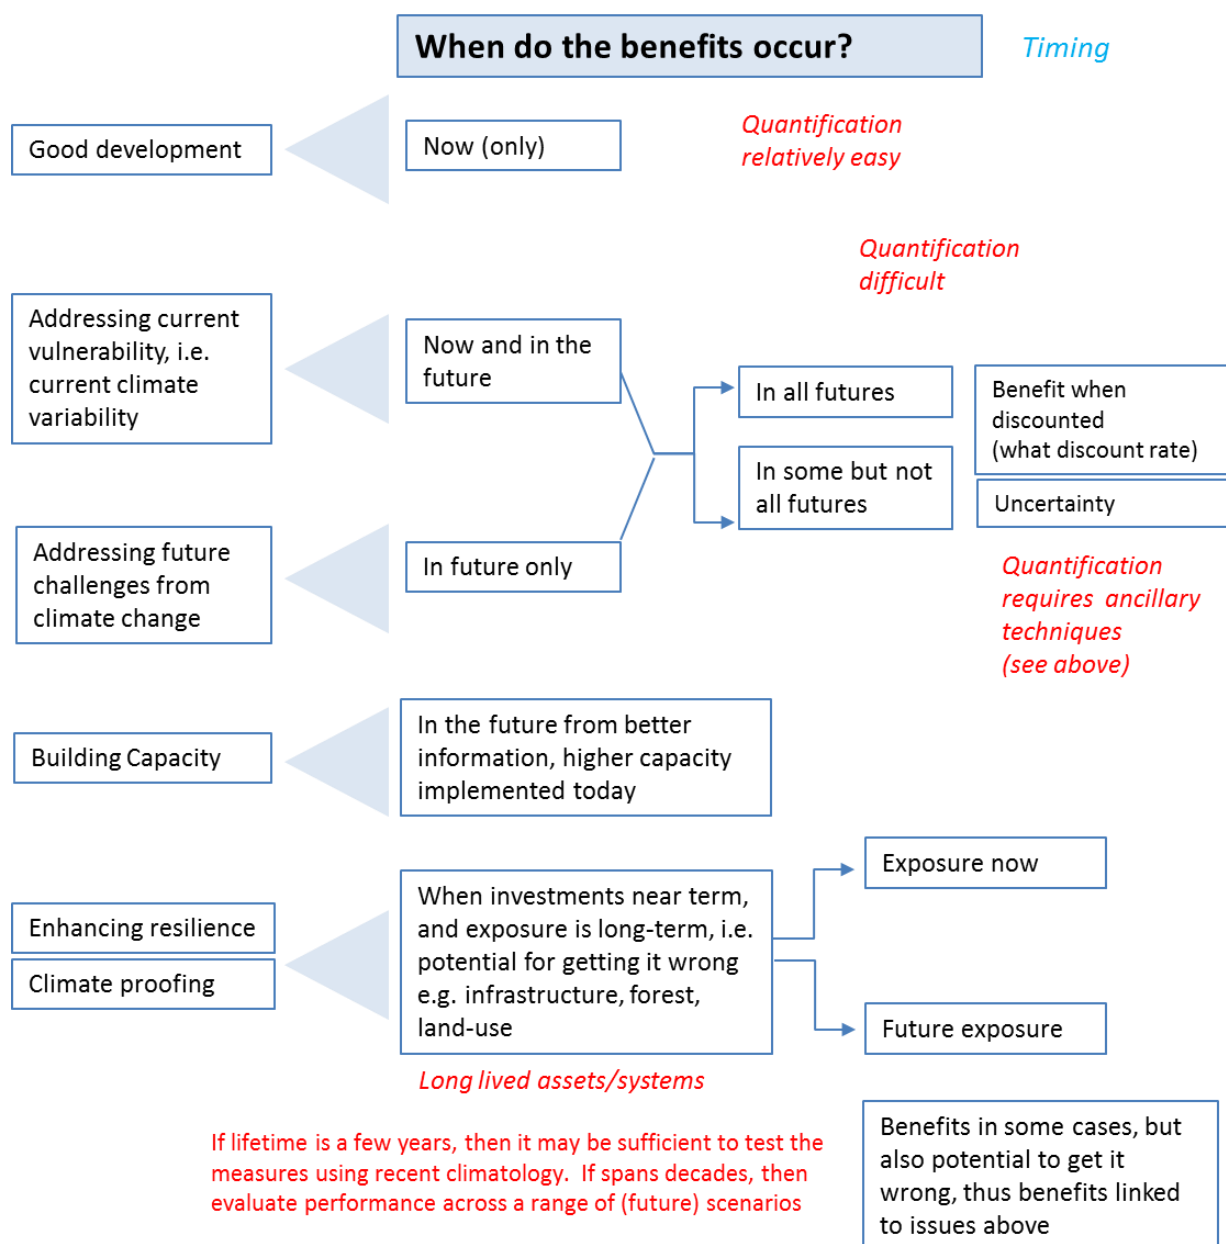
When do the benefits occur?

Timing

Good development

Now (only)

Quantification relatively easy

Quantification difficult

Addressing current vulnerability, i.e. current climate variability

Now and in the future

In all futures

Benefit when discounted (what discount rate)

In some but not all futures

Uncertainty

Addressing future challenges from climate change

In future only

Quantification requires ancillary techniques (see above)

Building Capacity

In the future from better information, higher capacity implemented today

Exposure now

Enhancing resilience

Climate proofing

When investments near term, and exposure is long-term, i.e. potential for getting it wrong e.g. infrastructure, forest, land-use

Future exposure

Long lived assets/systems

If lifetime is a few years, then it may be sufficient to test the measures using recent climatology. If spans decades, then evaluate performance across a range of (future) scenarios

Benefits in some cases, but also potential to get it wrong, thus benefits linked to issues above